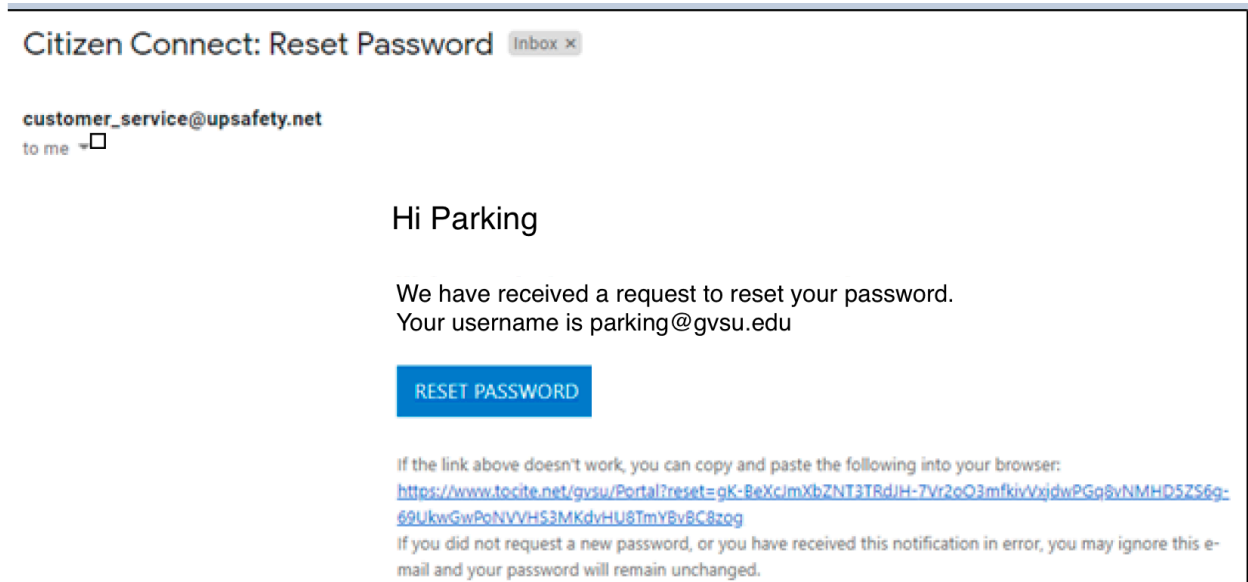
Citizen Connect: Reset Password Inbox ×

customer_service@upsafety.net
to me

Hi Parking

We have received a request to reset your password.
Your username is parking@gvsu.edu

RESET PASSWORD

If the link above doesn't work, you can copy and paste the following into your browser:
https://www.tocite.net/gvsu/Portal?reset=gK-BeXcJmXbZNT3TRdJH-7Vr2oO3mfkivVxjdwPGq8vNMHD5ZS6g-69UkwGwPoNVVHS3MKdvHU8TmYBvBC8zog
If you did not request a new password, or you have received this notification in error, you may ignore this e-mail and your password will remain unchanged.